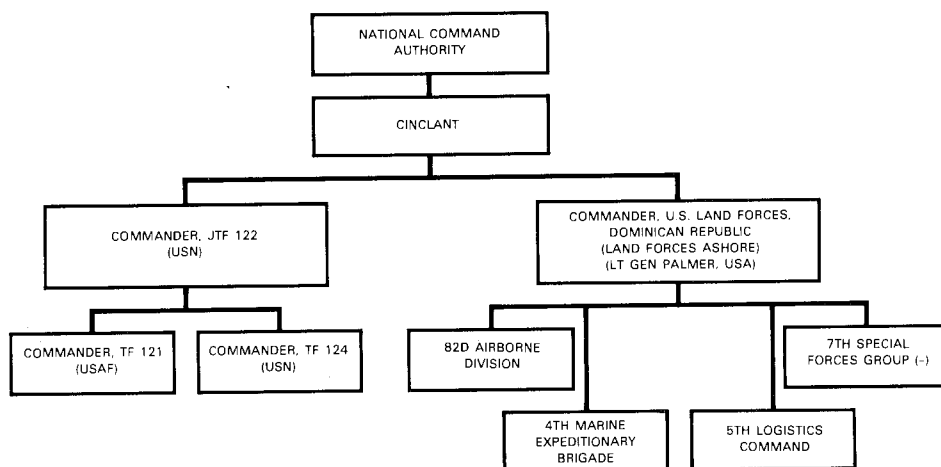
NATIONAL COMMAND AUTHORITY

CINCLANT

COMMANDER, JTF 122 (USN)

COMMANDER, U.S. LAND FORCES, DOMINICAN REPUBLIC (LAND FORCES ASHORE) (LT GEN PALMER, USA)

COMMANDER, TF 121 (USAF)

COMMANDER, TF 124 (USN)

82D AIRBORNE DIVISION

7TH SPECIAL FORCES GROUP (-)

4TH MARINE EXPEDITIONARY BRIGADE

5TH LOGISTICS COMMAND